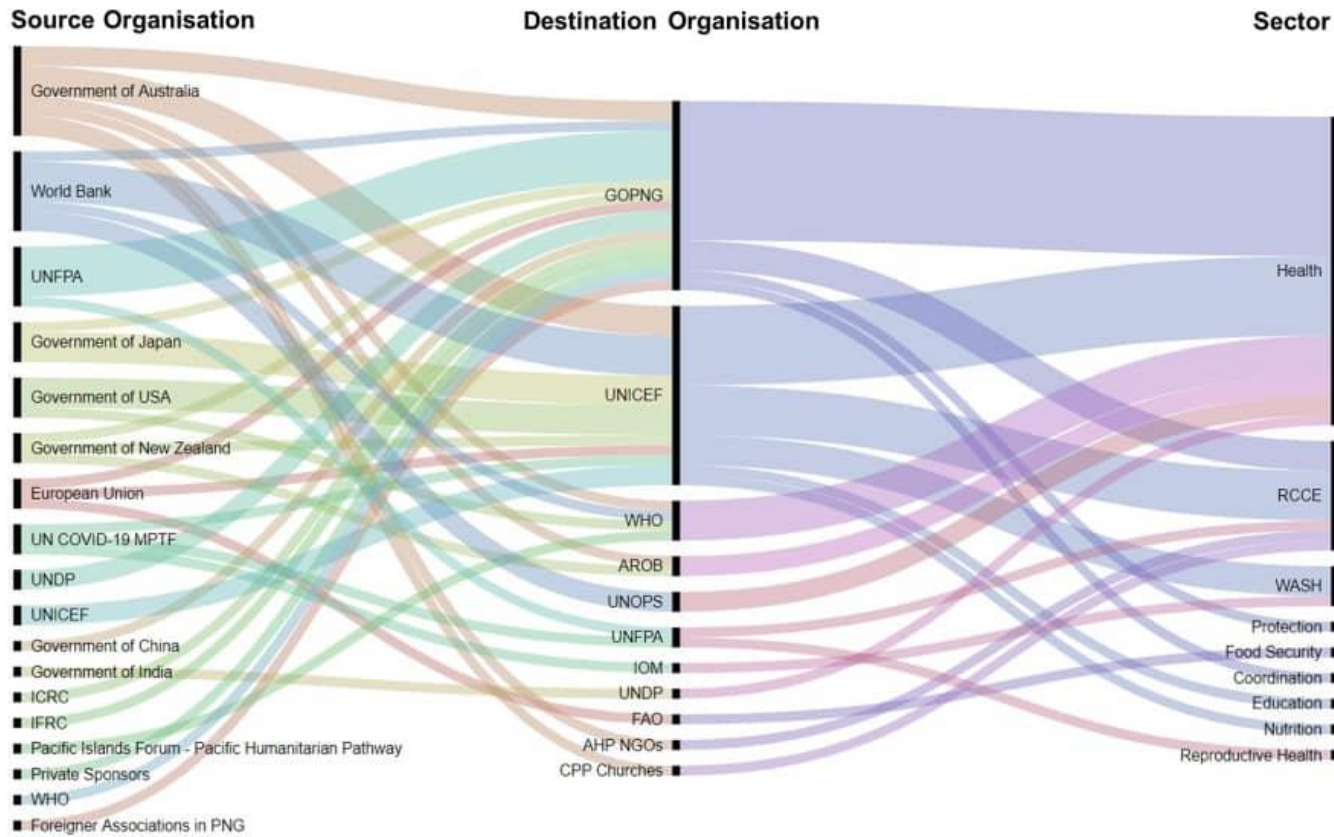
Source Organisation

Destination Organisation

Sector

Government of Australia
World Bank
UNFPA
Government of Japan
Government of USA
Government of New Zealand
European Union
UN COVID-19 MPTF
UNDP
UNICEF
Government of China
Government of India
ICRC
IFRC
Pacific Islands Forum - Pacific Humanitarian Pathway
Private Sponsors
WHO
Foreigner Associations in PNG

GOPNG
UNICEF
WHO
AROB
UNOPS
UNFPA
IOM
UNDP
FAO
AHP NGOs
CPP Churches

Health
RCCE
WASH
Protection
Food Security
Coordination
Education
Nutrition
Reproductive Health